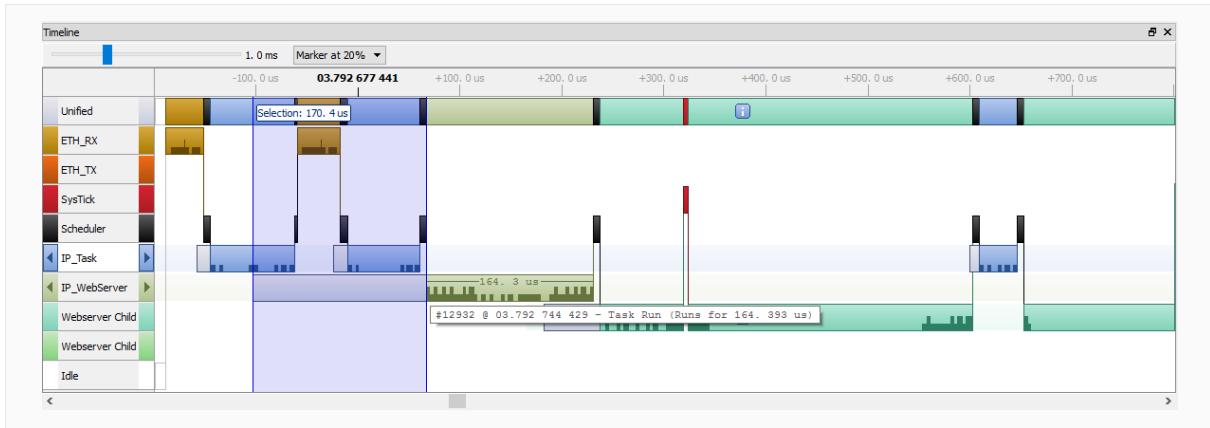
Timeline

1. 0 ms

Marker at 20%

-100. 0 us
03.792 677 441
+100. 0 us
+200. 0 us
+300. 0 us
+400. 0 us
+500. 0 us
+600. 0 us
+700. 0 us

Unified
ETH_RX
ETH_TX
SysTick
Scheduler
IP_Task
IP_WebServer
Webserver Child
Webserver Child
Idle

Selection: 170. 4 us

164. 3 us

#12932 @ 03.792 744 429 - Task Run (Runs for 164. 393 us)